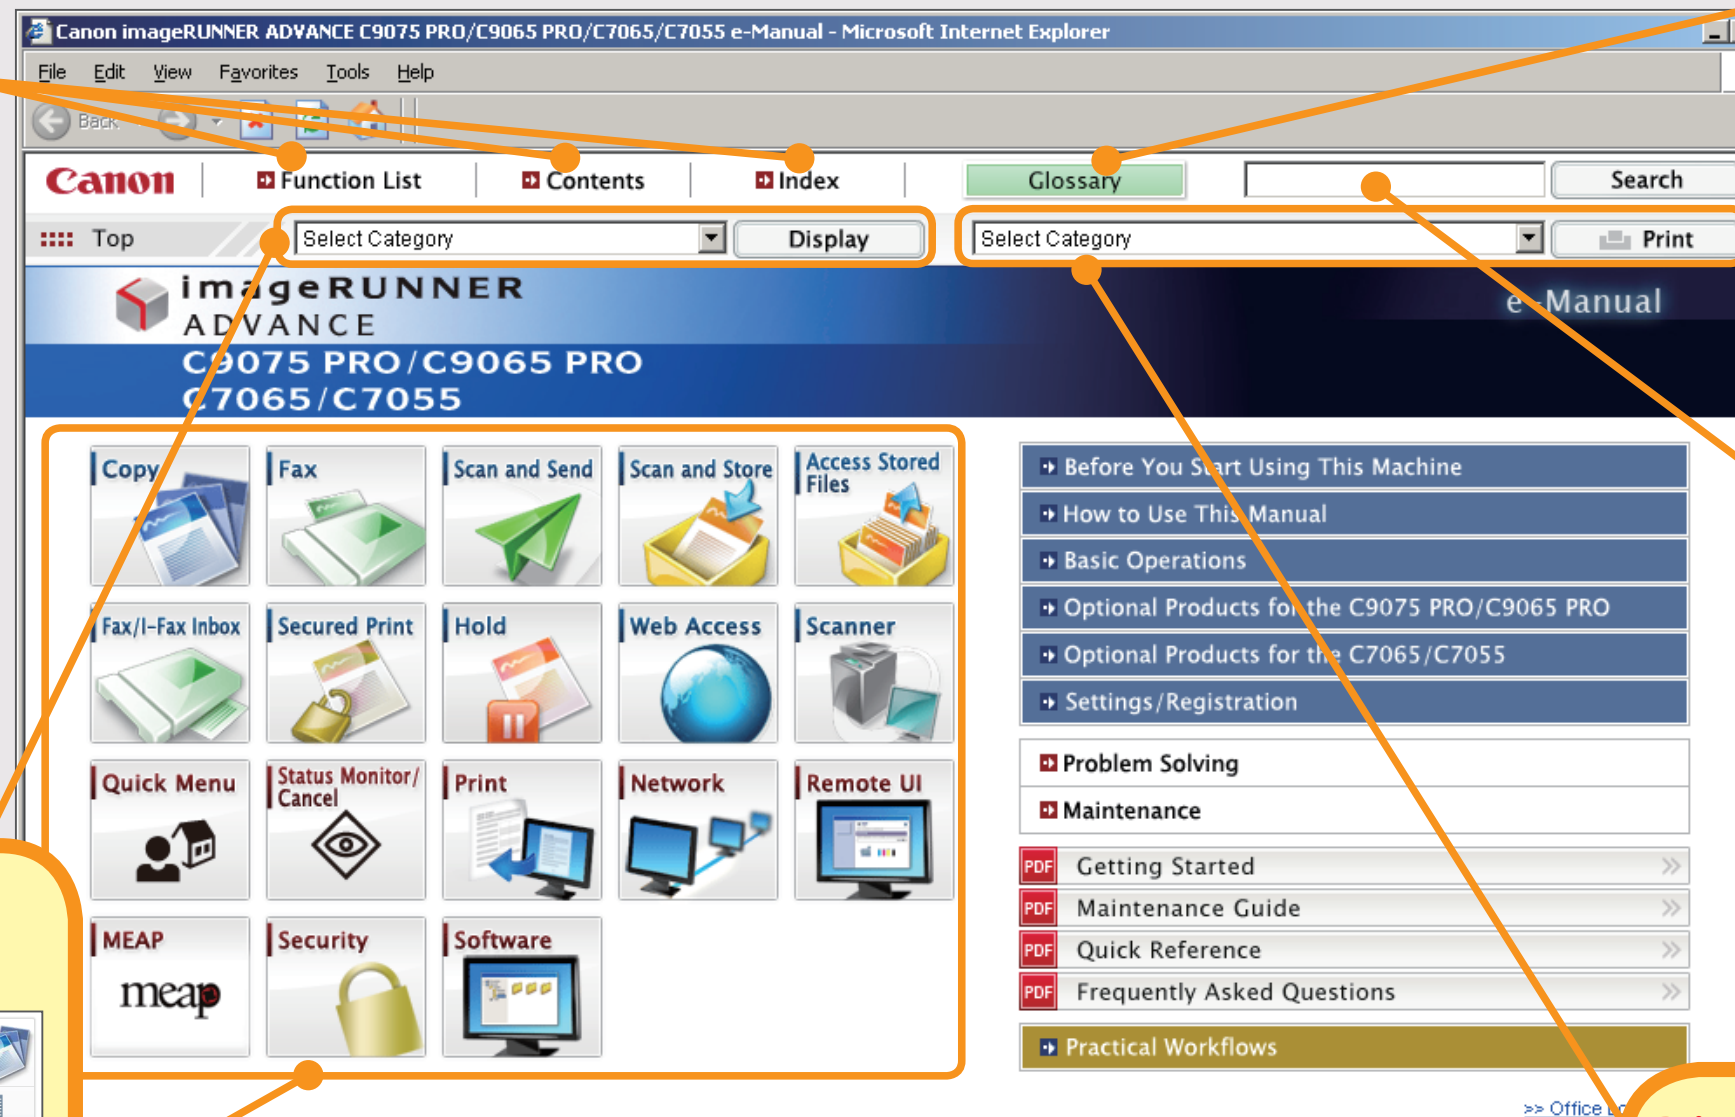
Canon imageRUNNER ADVANCE C9075 PRO/C9065 PRO/C7065/C7055 e-Manual - Microsoft Internet Explorer

File Edit View Favorites Tools Help

Back

Canon Function List Contents Index Glossary Search

Top Select Category Display Select Category Print

imageRUNNER ADVANCE C9075 PRO/C9065 PRO C7065/C7055

e-Manual

Copy
Fax
Scan and Send
Scan and Store
Access Stored Files
Fax/I-Fax Inbox
Secured Print
Hold
Web Access
Scanner
Quick Menu
Status Monitor/ Cancel
Print
Network
Remote UI
MEAP
meap
Security
Software

Before You Start Using This Machine
How to Use This Manual
Basic Operations
Optional Products for the C9075 PRO/C9065 PRO
Optional Products for the C7065/C7055
Settings/Registration
Problem Solving
Maintenance
PDF Getting Started
PDF Maintenance Guide
PDF Quick Reference
PDF Frequently Asked Questions
Practical Workflows

>> Office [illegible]